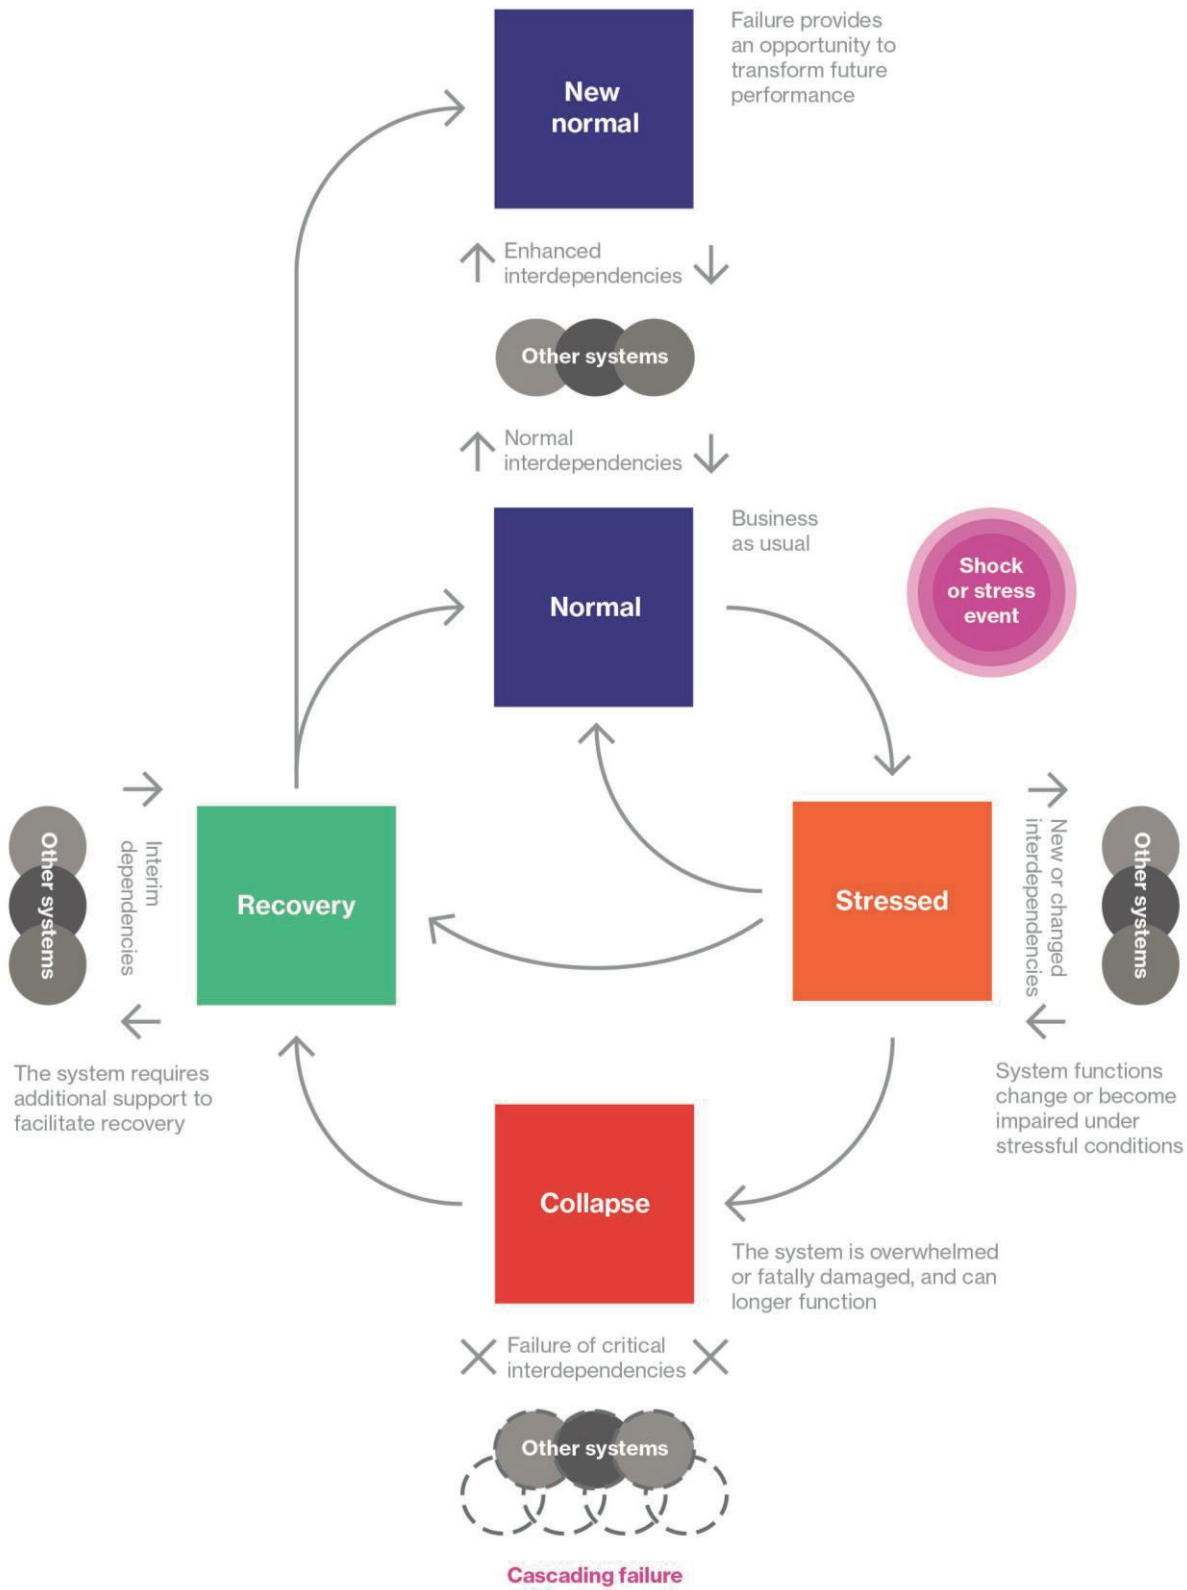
New normal

Failure provides an opportunity to transform future performance

Enhanced interdependencies

Other systems

Normal interdependencies

Normal

Business as usual

Shock or stress event

Other systems

Interim dependencies

Recovery

Stressed

New or changed interdependencies

Other systems

The system requires additional support to facilitate recovery

System functions change or become impaired under stressful conditions

Collapse

The system is overwhelmed or fatally damaged, and can longer function

Failure of critical interdependencies

Other systems

Cascading failure